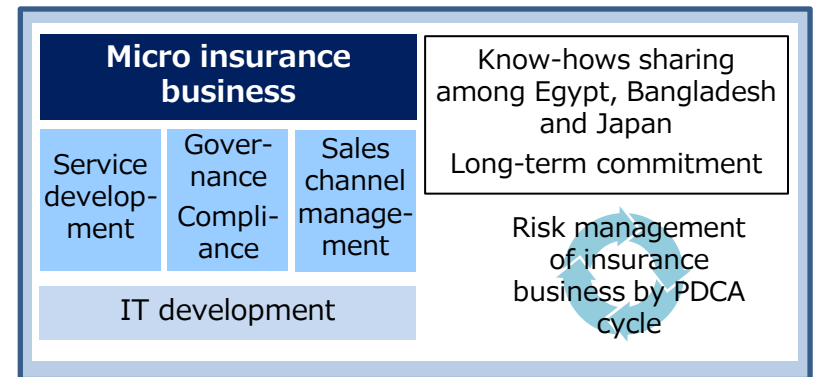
Micro insurance business

Service development

Governance Compliance

Sales channel management

IT development

Know-hows sharing among Egypt, Bangladesh and Japan

Long-term commitment

Risk management of insurance business by PDCA cycle